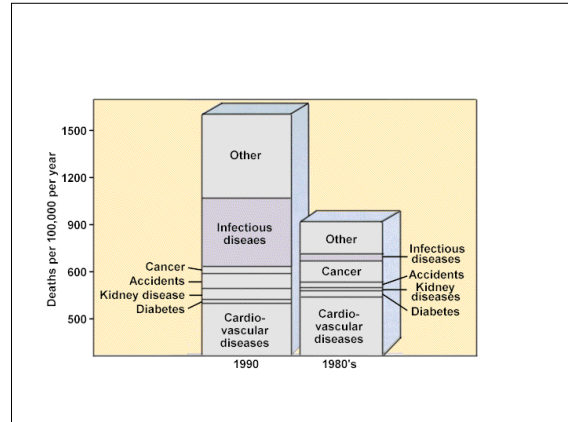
Deaths per 100,000 per year

1500
1200
900
600
500

Other
Infectious diseaes
Cancer
Accidents
Kidney disease
Diabetes
Cardio-vascular diseases

Other
Cancer
Cardio-vascular diseases
Infectious diseases
Accidents
Kidney diseases
Diabetes

1990
1980's